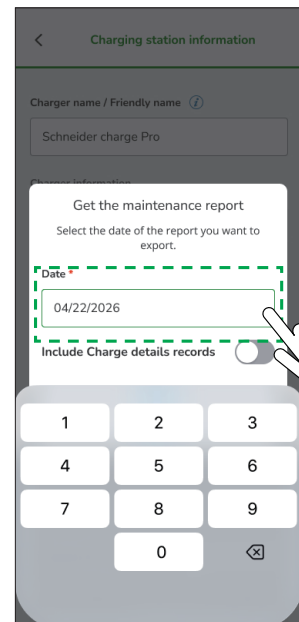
<

Charging station information

Charger name / Friendly name

Schneider charge Pro

Charger information

Get the maintenance report

Select the date of the report you want to export.

Date *

04/22/2026

Include Charge details records

1
2
3
4
5
6
7
8
9
0